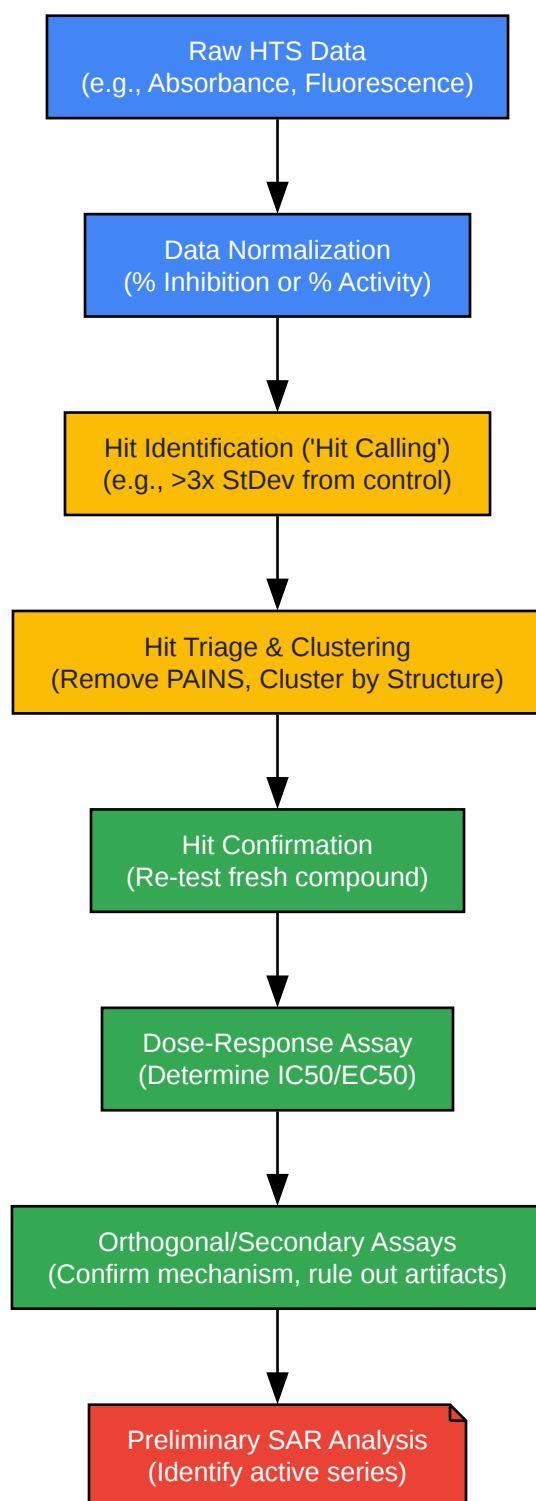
Raw HTS Data
(e.g., Absorbance, Fluorescence)

Data Normalization
(% Inhibition or % Activity)

Hit Identification ('Hit Calling')
(e.g., >3x StDev from control)

Hit Triage & Clustering
(Remove PAINS, Cluster by Structure)

Hit Confirmation
(Re-test fresh compound)

Dose-Response Assay
(Determine IC50/EC50)

Orthogonal/Secondary Assays
(Confirm mechanism, rule out artifacts)

Preliminary SAR Analysis
(Identify active series)